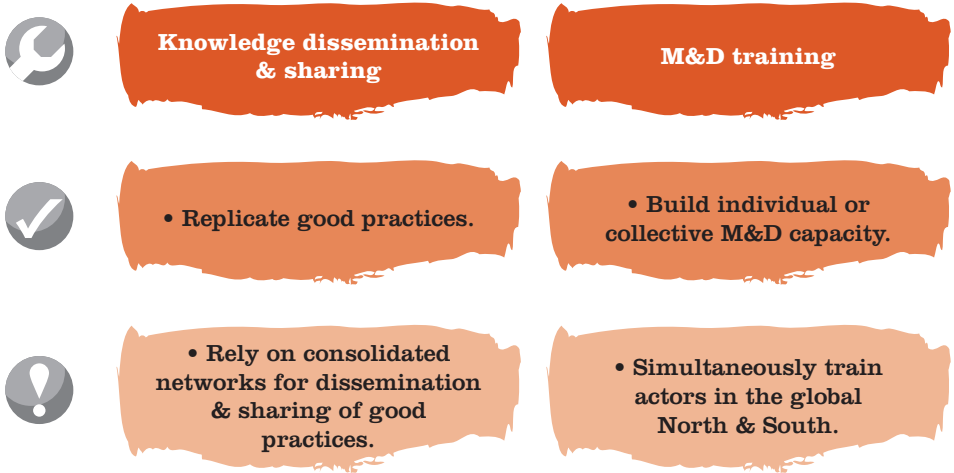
Knowledge dissemination & sharing

M&D training

• Replicate good practices.

• Build individual or collective M&D capacity.

• Rely on consolidated networks for dissemination & sharing of good practices.

• Simultaneously train actors in the global North & South.